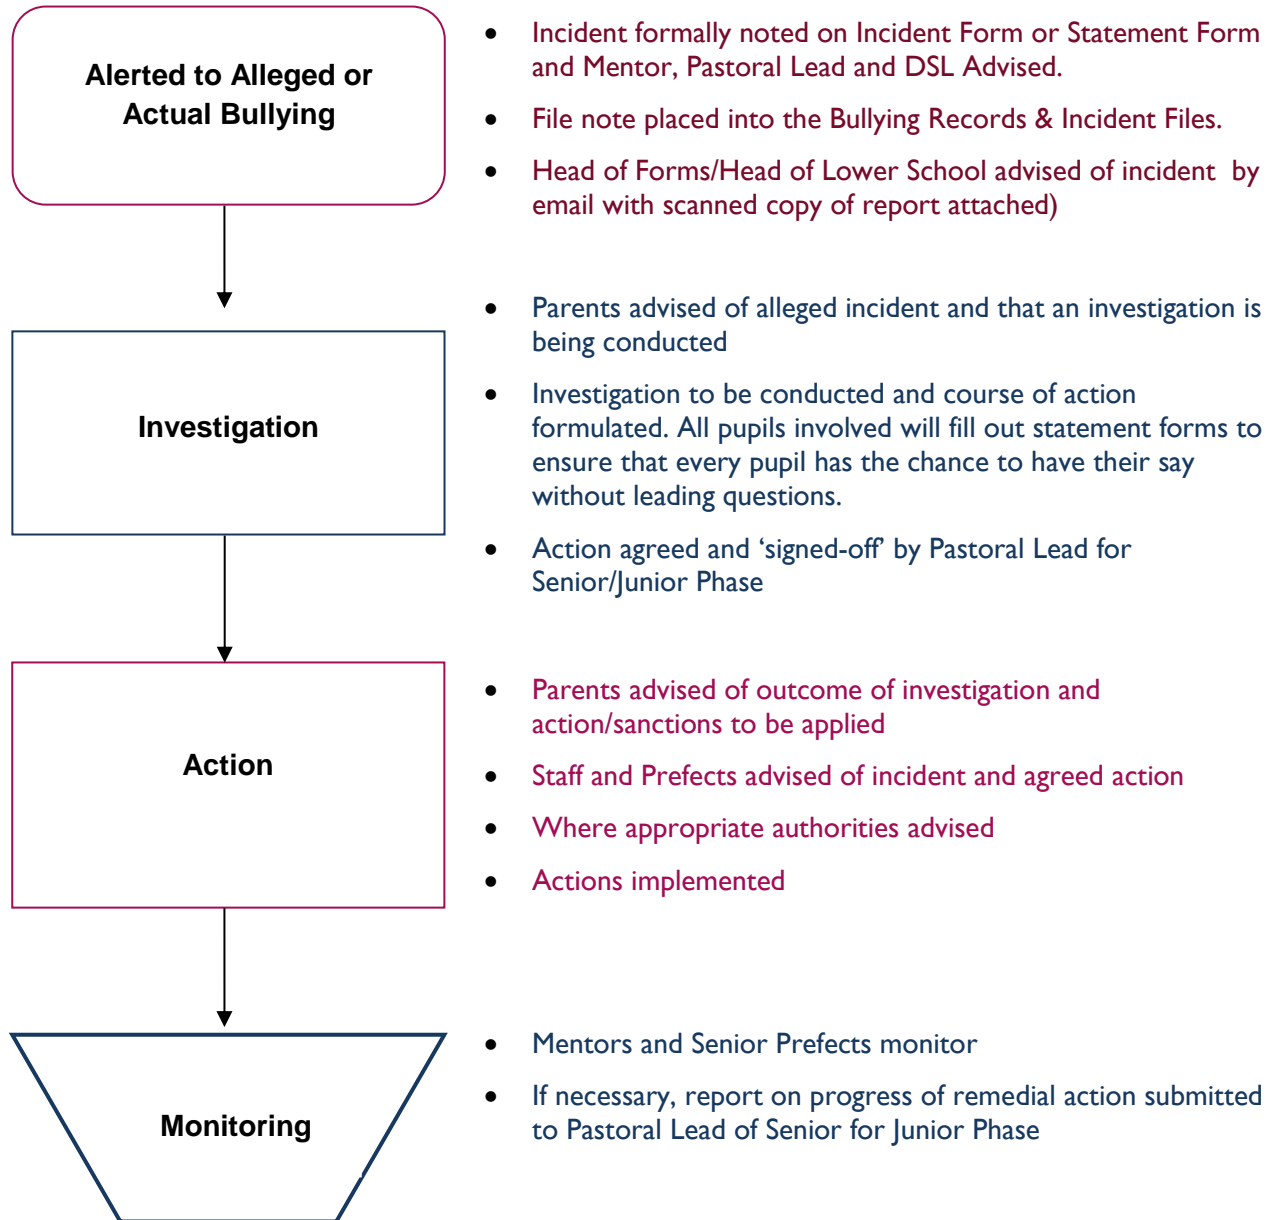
Alerted to Alleged or Actual Bullying

- Incident formally noted on Incident Form or Statement Form and Mentor, Pastoral Lead and DSL Advised.
- File note placed into the Bullying Records & Incident Files.
- Head of Forms/Head of Lower School advised of incident by email with scanned copy of report attached)

Investigation

- Parents advised of alleged incident and that an investigation is being conducted
- Investigation to be conducted and course of action formulated. All pupils involved will fill out statement forms to ensure that every pupil has the chance to have their say without leading questions.
- Action agreed and 'signed-off' by Pastoral Lead for Senior/Junior Phase

Action

- Parents advised of outcome of investigation and action/sanctions to be applied
- Staff and Prefects advised of incident and agreed action
- Where appropriate authorities advised
- Actions implemented

Monitoring

- Mentors and Senior Prefects monitor
- If necessary, report on progress of remedial action submitted to Pastoral Lead of Senior for Junior Phase